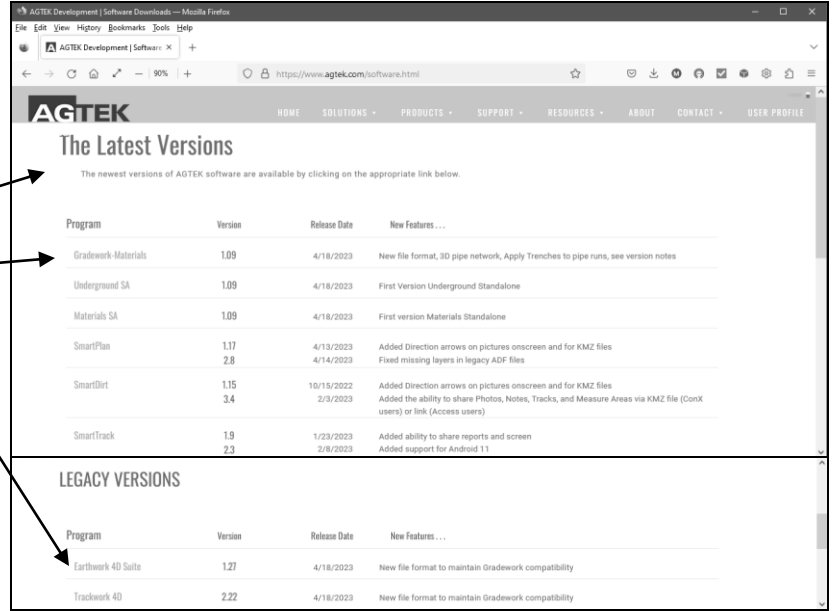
AGTEK Development | Software Downloads — Mozilla Firefox

File Edit View History Bookmarks Tools Help

AGTEK Development | Software ×

90%

https://www.agtek.com/software.html

AGTEK

HOME SOLUTIONS PRODUCTS SUPPORT RESOURCES ABOUT CONTACT USER PROFILE

The Latest Versions

The newest versions of AGTEK software are available by clicking on the appropriate link below.

| Program | Version | Release Date | New Features . . . |
|---|---|---|---|
| Gradework-Materials | 1.09 | 4/18/2023 | New file format, 3D pipe network, Apply Trenches to pipe runs, see version notes |
| Underground SA | 1.09 | 4/18/2023 | First Version Underground Standalone |
| Materials SA | 1.09 | 4/18/2023 | First version Materials Standalone |
| SmartPlan | 1.17<br>2.8 | 4/13/2023<br>4/14/2023 | Added Direction arrows on pictures onscreen and for KMZ files<br>Fixed missing layers in legacy ADF files |
| SmartDirt | 1.15<br>3.4 | 10/15/2022<br>2/3/2023 | Added Direction arrows on pictures onscreen and for KMZ files<br>Added the ability to share Photos, Notes, Tracks, and Measure Areas via KMZ file (ConX users) or link (Access users) |
| SmartTrack | 1.9<br>2.3 | 1/23/2023<br>2/8/2023 | Added ability to share reports and screen<br>Added support for Android 11 |

LEGACY VERSIONS

| Program | Version | Release Date | New Features . . . |
|---|---|---|---|
| Earthwork 4D Suite | 1.27 | 4/18/2023 | New file format to maintain Gradework compatibility |
| Trackwork 4D | 2.22 | 4/18/2023 | New file format to maintain Gradework compatibility |